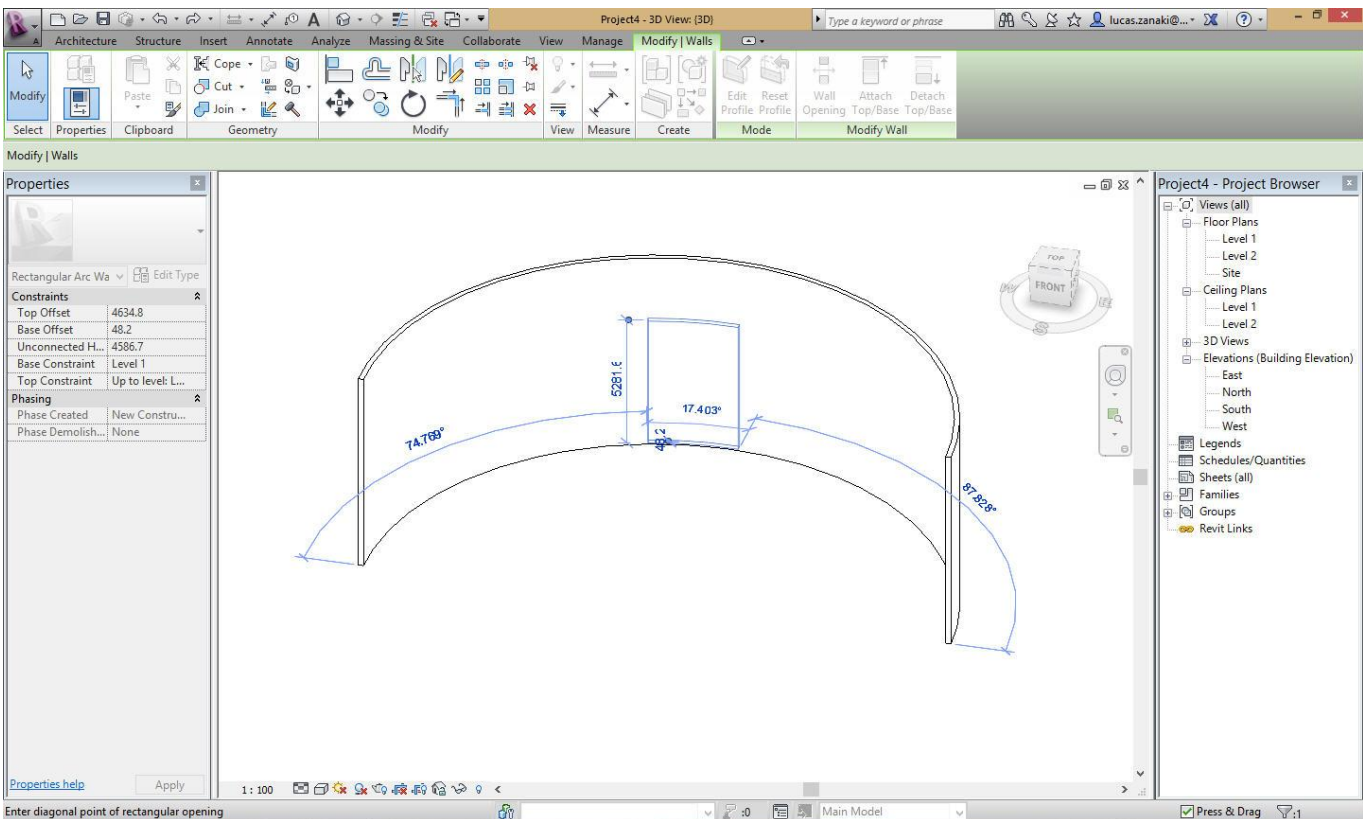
Project4 - 3D View: {3D}

Type a keyword or phrase

lucas.zanaki@...

Architecture Structure Insert Annotate Analyze Massing & Site Collaborate View Manage Modify | Walls

Modify

Paste

Cope

Cut

Join

Edit Profile

Reset Profile

Wall Opening

Attach Top/Base

Detach Top/Base

Select Properties Clipboard Geometry Modify View Measure Create Mode Modify Wall

Modify | Walls

Properties

Rectangular Arc Wa

Edit Type

| Constraints | |
|---|---|
| Top Offset | 4634.8 |
| Base Offset | 48.2 |
| Unconnected H... | 4586.7 |
| Base Constraint | Level 1 |
| Top Constraint | Up to level: L... |
| Phasing | |
| Phase Created | New Constru... |
| Phase Demolish... | None |

Properties help

Apply

TOP

FRONT

5281.6

17.403°

74.769°

48.2

87.828°

1 : 100

Project4 - Project Browser

Views (all)
Floor Plans
Level 1
Level 2
Site
Ceiling Plans
Level 1
Level 2
3D Views
Elevations (Building Elevation)
East
North
South
West
Legends
Schedules/Quantities
Sheets (all)
Families
Groups
Revit Links

Enter diagonal point of rectangular opening

:0

Main Model

Press & Drag

:1